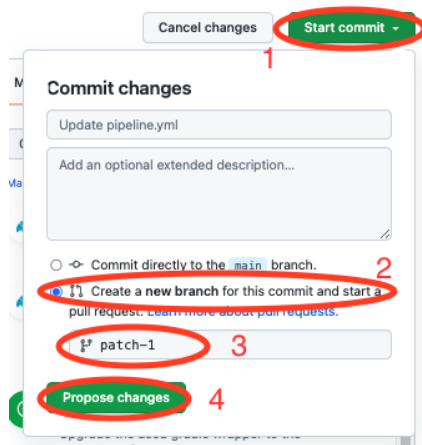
Cancel changes
Start commit
1
Commit changes
Update pipeline.yml
Add an optional extended description...
Commit directly to the main branch.
2
Create a new branch for this commit and start a pull request. Learn more about pull requests.
patch-1
3
Propose changes
4